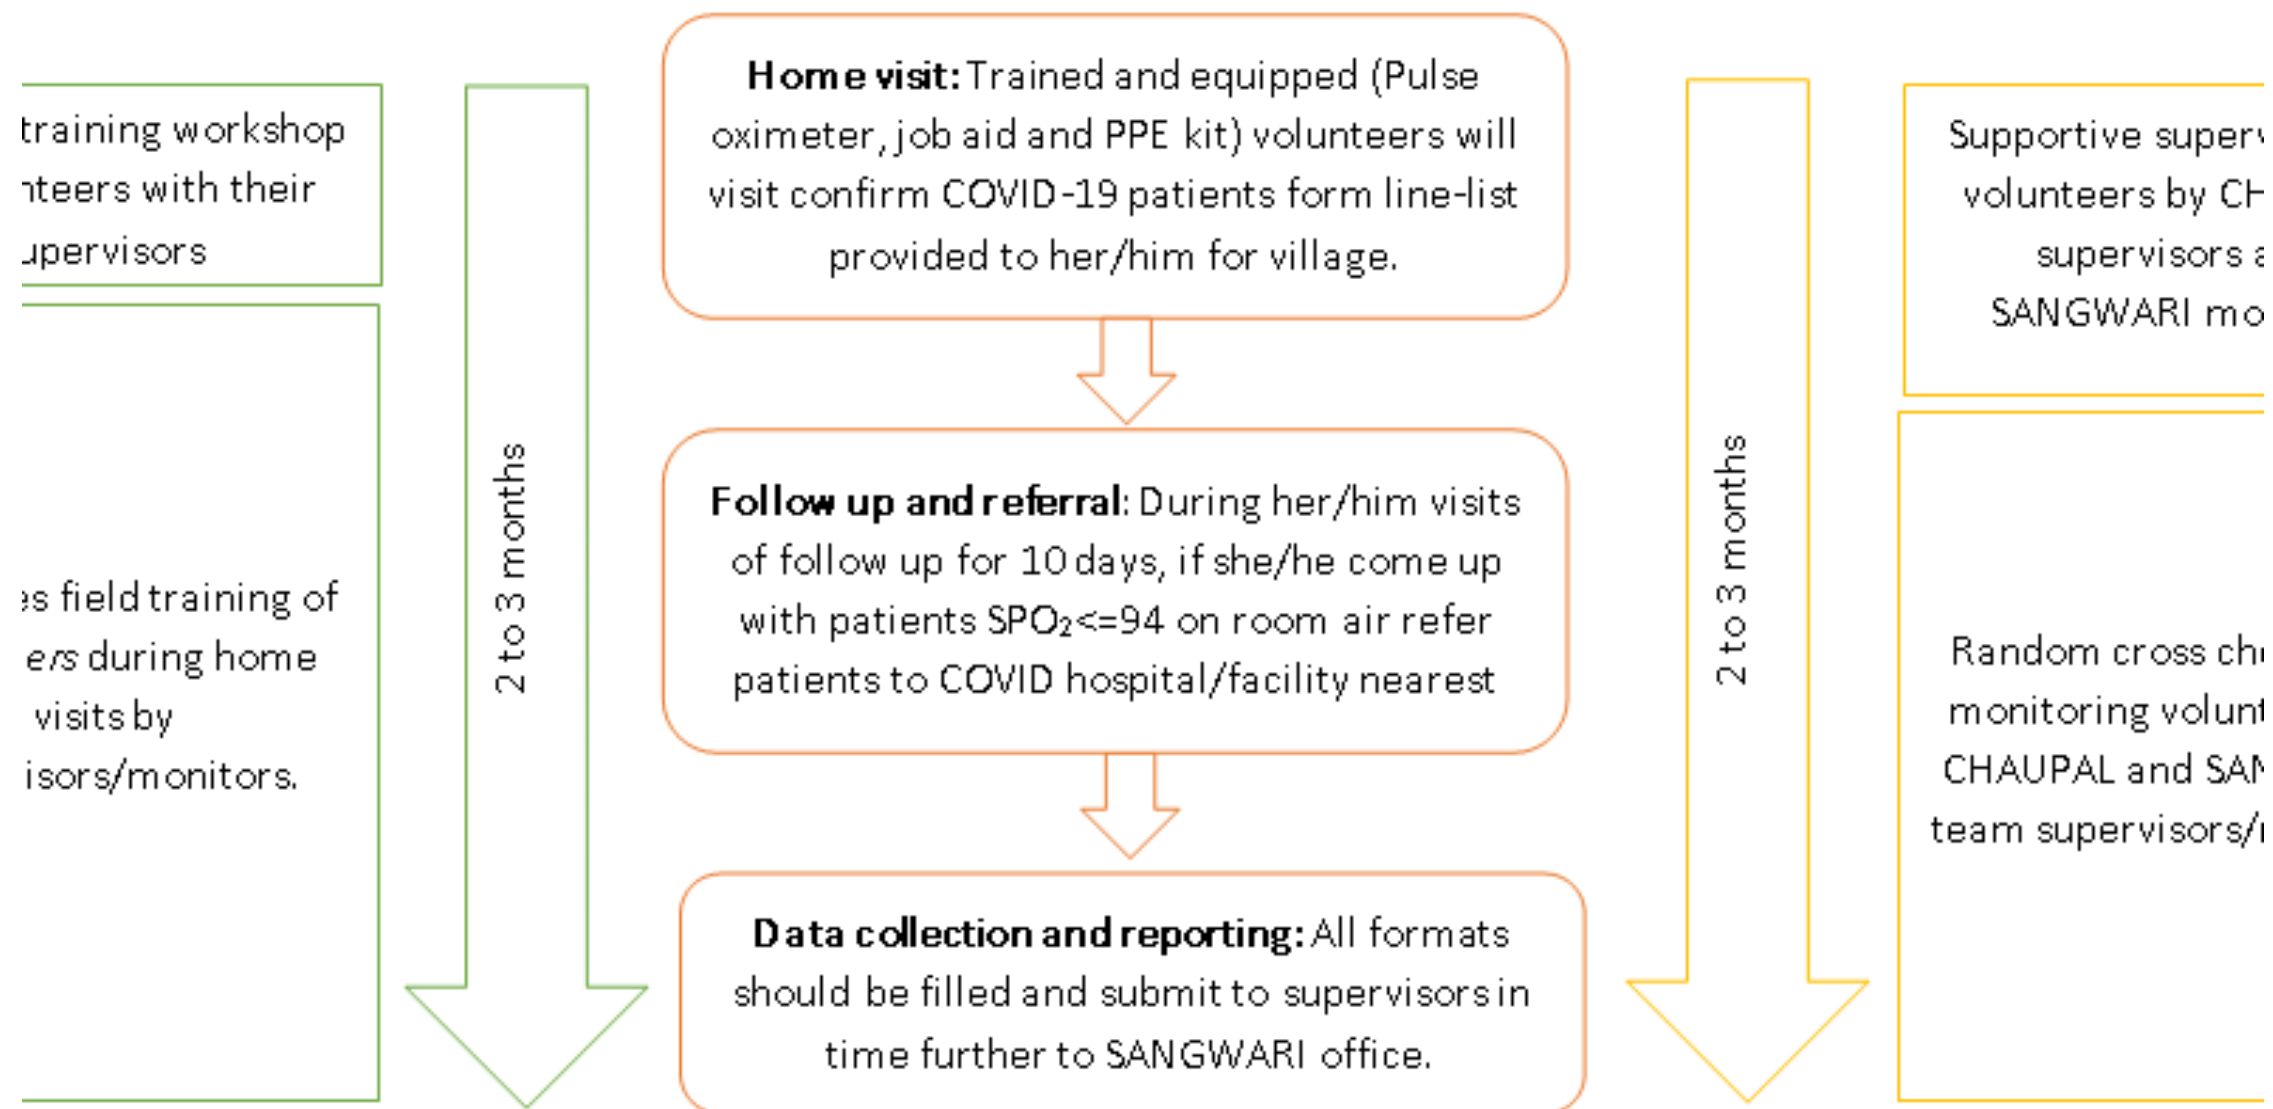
training workshop
nteers with their
upervisors

es field training of
ers during home
visits by
isors/monitors.

2 to 3 months

**Home visit:** Trained and equipped (Pulse oximeter, job aid and PPE kit) volunteers will visit confirm COVID-19 patients form line-list provided to her/him for village.

**Follow up and referral**: During her/him visits of follow up for 10 days, if she/he come up with patients $SPO_2$<=94 on room air refer patients to COVID hospital/facility nearest

**Data collection and reporting:** All formats should be filled and submit to supervisors in time further to SANGWARI office.

2 to 3 months

Supportive superv
volunteers by CH
supervisors a
SANGWARI mo

Random cross ch
monitoring volunt
CHAUPAL and SAN
team supervisors/